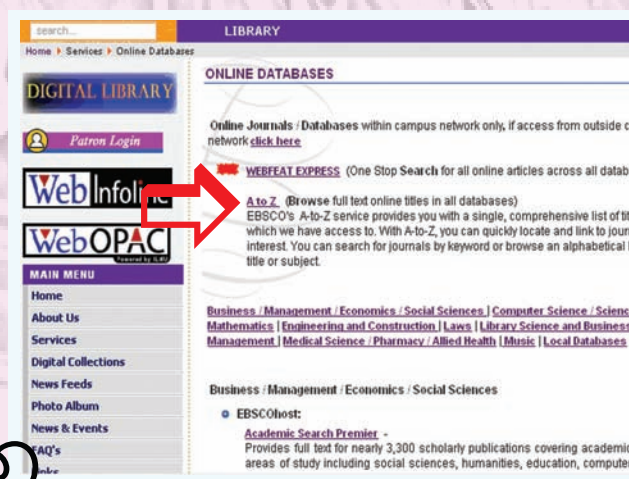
search...

LIBRARY

Home ▸ Services ▸ Online Databases

DIGITAL LIBRARY

Patron Login

Web Infoli

WebOPAC
Powered by ILMU

MAIN MENU
Home
About Us
Services
Digital Collections
News Feeds
Photo Album
News & Events
FAQ's
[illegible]nks

ONLINE DATABASES

Online Journals / Databases within campus network only, if access from outside c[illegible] network click here

NEW WEBFEAT EXPRESS (One Stop Search for all online articles across all datab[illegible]

A to Z (Browse full text online titles in all databases)
EBSCO's A-to-Z service provides you with a single, comprehensive list of ti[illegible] which we have access to. With A-to-Z, you can quickly locate and link to jour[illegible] interest. You can search for journals by keyword or browse an alphabetical l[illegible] title or subject.

Business / Management / Economics / Social Sciences | Computer Science / Scienc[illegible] Mathematics | Engineering and Construction | Laws | Library Science and Business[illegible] Management | Medical Science / Pharmacy / Allied Health | Music | Local Databases

Business / Management / Economics / Social Sciences

EBSCOhost:

Academic Search Premier -
Provides full text for nearly 3,300 scholarly publications covering academic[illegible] areas of study including social sciences, humanities, education, compute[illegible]